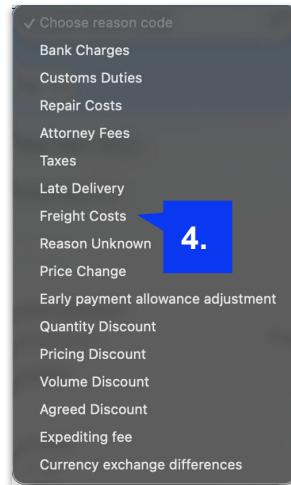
✓ Choose reason code
Bank Charges
Customs Duties
Repair Costs
Attorney Fees
Taxes
Late Delivery
Freight Costs
Reason Unknown
Price Change
Early payment allowance adjustment
Quantity Discount
Pricing Discount
Volume Discount
Agreed Discount
Expediting fee
Currency exchange differences

4.